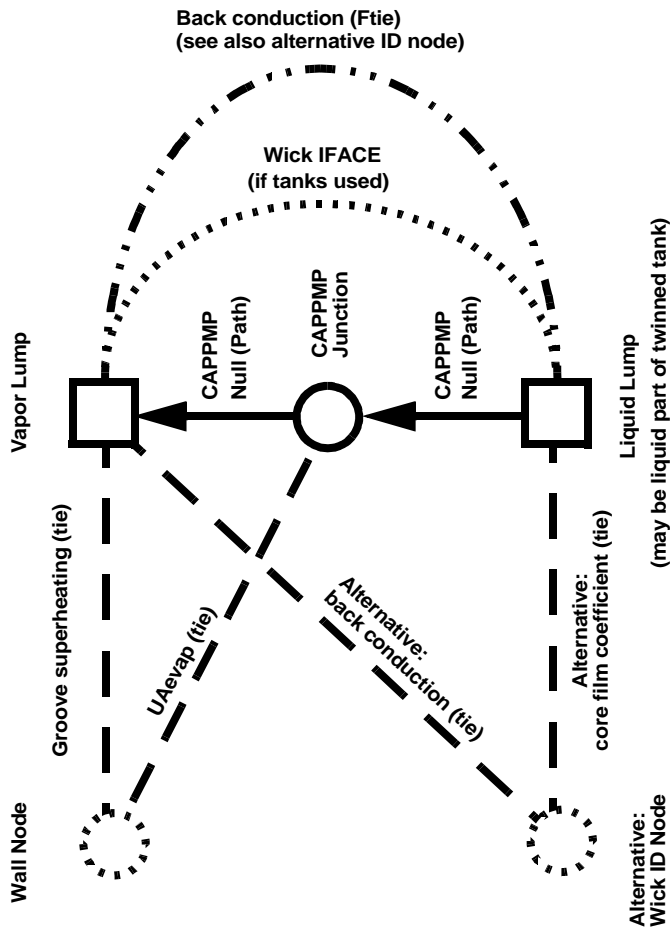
Back conduction (Ftie)
(see also alternative ID node)

Wick IFACE
(if tanks used)

Vapor Lump

CAPPMP
Null (Path)

CAPPMP
Junction

CAPPMP
Null (Path)

Liquid Lump
(may be liquid part of twinned tank)

Groove superheating (tie)

UAevap (tie)

Alternative:
back conduction (tie)

Alternative:
core film coefficient (tie)

Wall Node

Alternative:
Wick ID Node